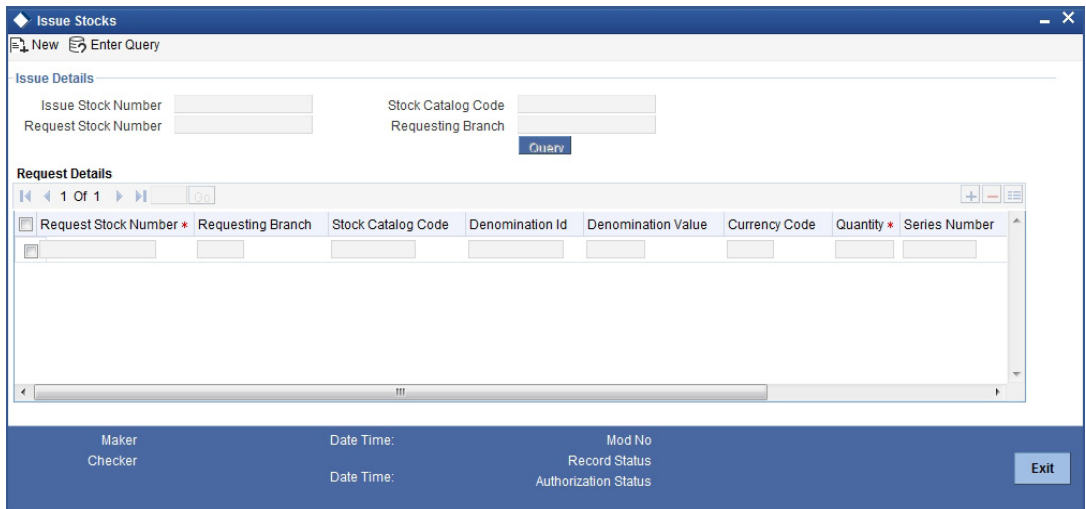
Issue Stocks

New Enter Query

Issue Details

Issue Stock Number
Request Stock Number

Stock Catalog Code
Requesting Branch

Query

Request Details

1 Of 1 Go

| Request Stock Number * | Requesting Branch | Stock Catalog Code | Denomination Id | Denomination Value | Currency Code | Quantity * | Series Number |
|---|---|---|---|---|---|---|---|
| | | | | | | | |

Maker
Checker

Date Time:

Date Time:

Mod No
Record Status
Authorization Status

Exit